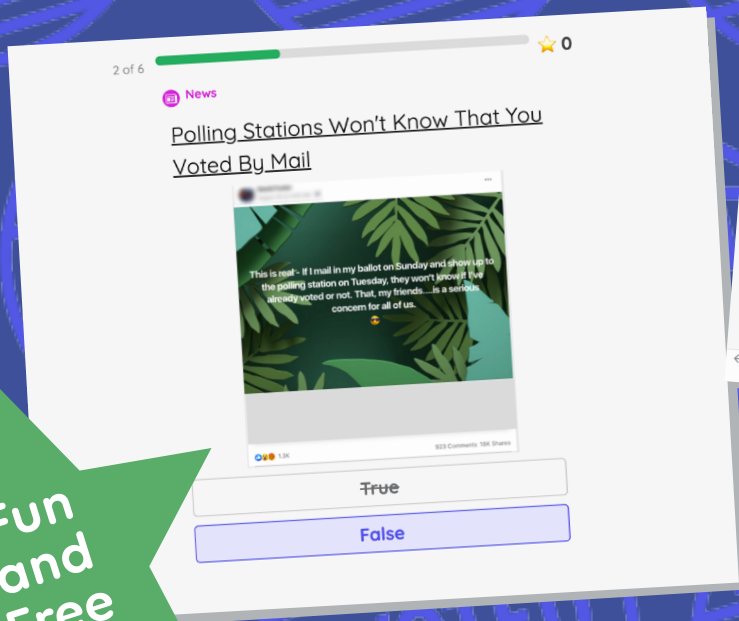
2 of 6

0

News

Polling Stations Won't Know That You Voted By Mail

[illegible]

This is real - If I mail in my ballot on Sunday and show up to the polling station on Tuesday, they won't know if I've already voted or not. That, my friends....is a serious concern for all of us.

1.3K

923 Comments 18K Shares

~~True~~

False

Fun and Free